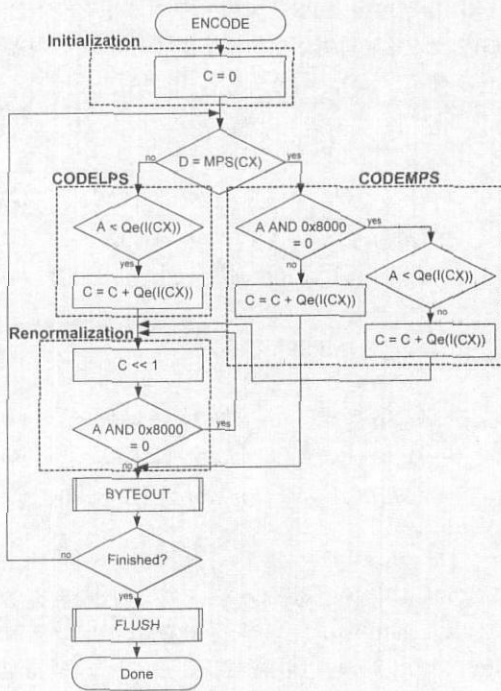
ENCODE

Initialization

C = 0

D = MPS(CX)

no

yes

CODELPS

CODEMPS

A < Qe(I(CX))

yes

C = C + Qe(I(CX))

A AND 0x8000 = 0

yes

no

C = C + Qe(I(CX))

A < Qe(I(CX))

no

C = C + Qe(I(CX))

Renormalization

C << 1

A AND 0x8000 = 0

yes

no

BYTEOUT

no

Finished?

yes

FLUSH

Done